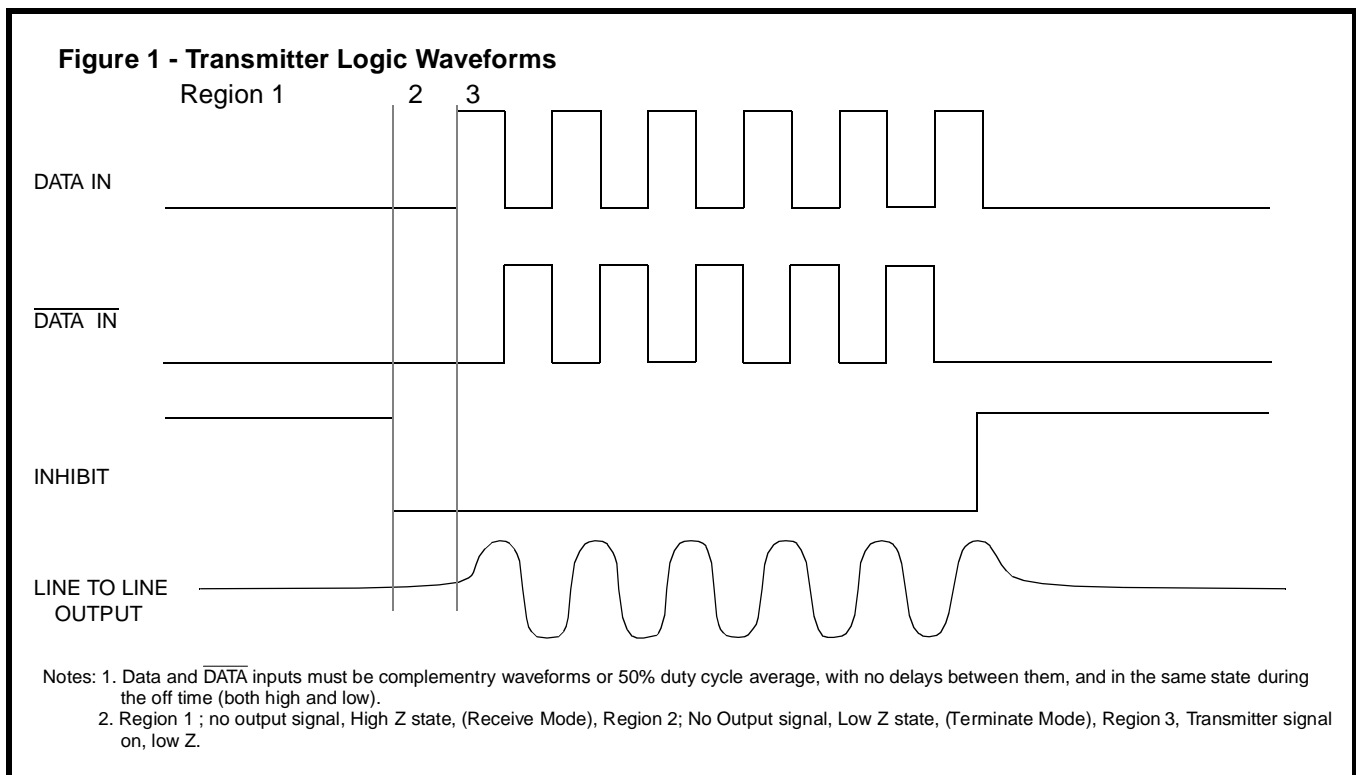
**Figure 1 - Transmitter Logic Waveforms**

Region 1 2 3

DATA IN

$\overline{\text{DATA IN}}$

INHIBIT

LINE TO LINE OUTPUT

Notes: 1. Data and $\overline{\text{DATA}}$ inputs must be complementry waveforms or 50% duty cycle average, with no delays between them, and in the same state during the off time (both high and low).

2. Region 1 ; no output signal, High Z state, (Receive Mode), Region 2; No Output signal, Low Z state, (Terminate Mode), Region 3, Transmitter signal on, low Z.